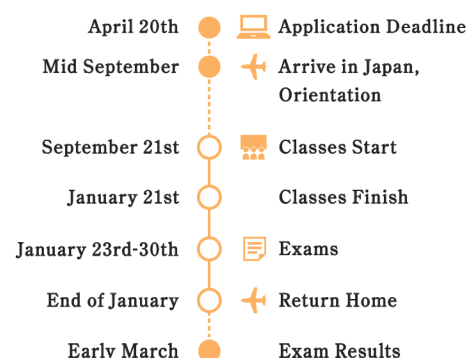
April 20th Application Deadline

Mid September Arrive in Japan, Orientation

September 21st Classes Start

January 21st Classes Finish

January 23rd-30th Exams

End of January Return Home

Early March Exam Results